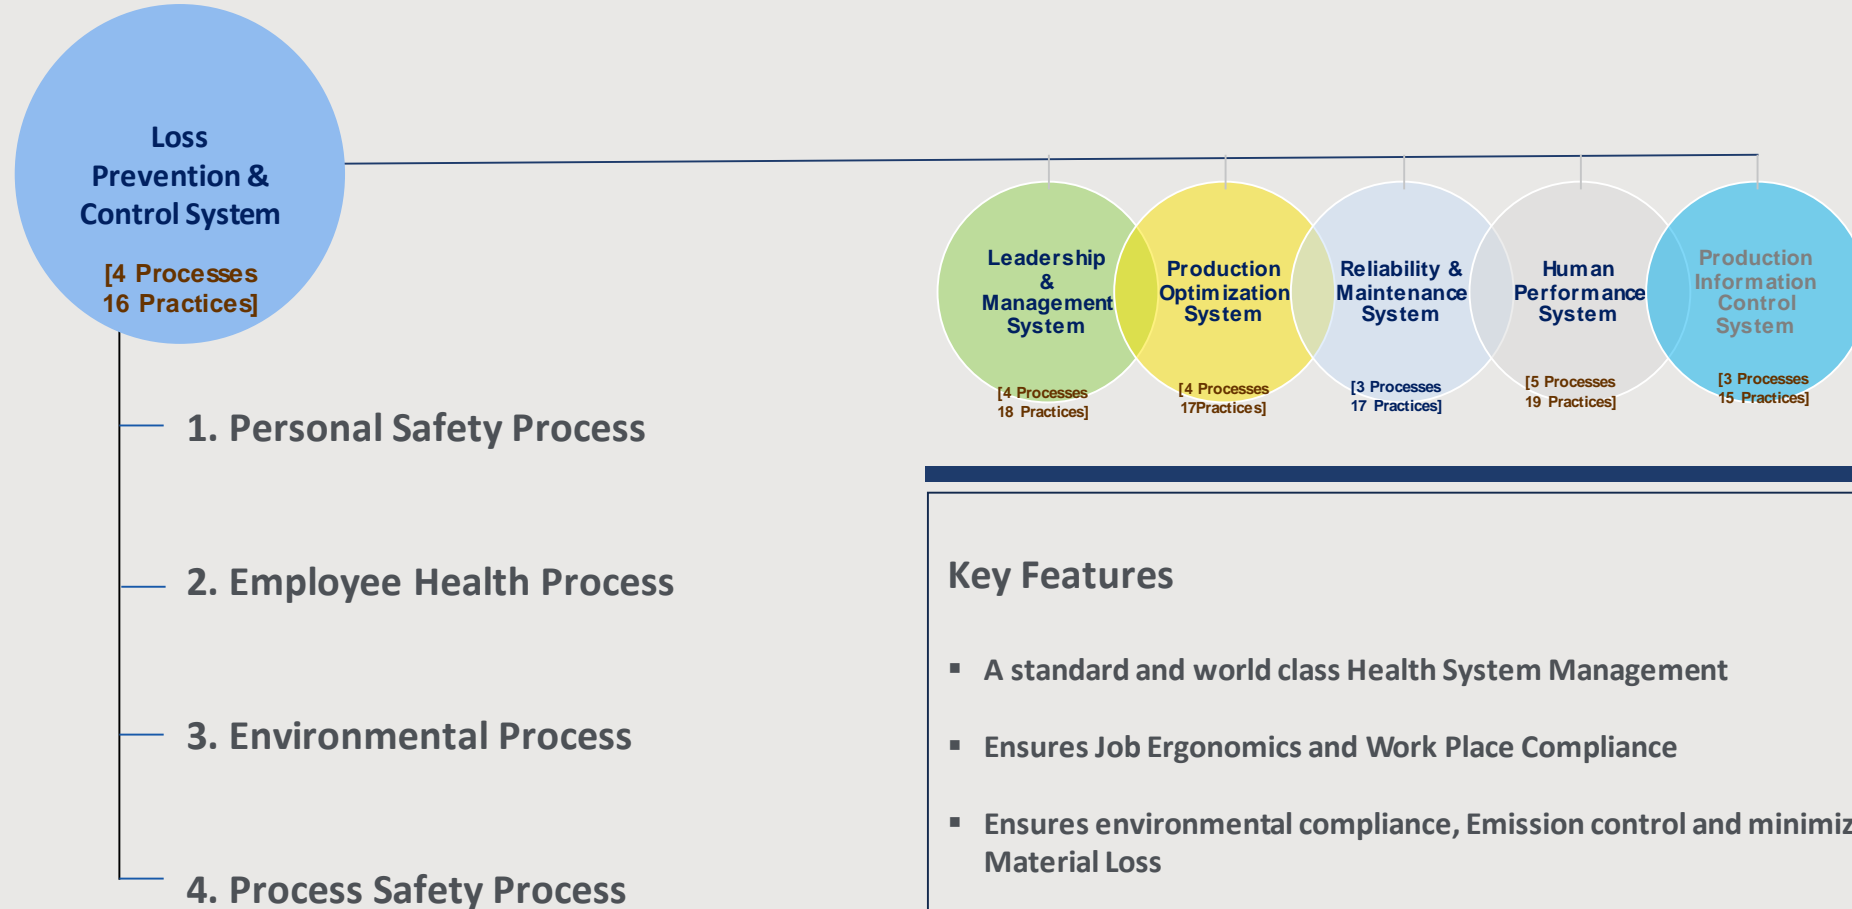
Loss Prevention & Control System

[4 Processes 16 Practices]

1. Personal Safety Process

2. Employee Health Process

3. Environmental Process

4. Process Safety Process

Leadership & Management System
[4 Processes 18 Practices]

Production Optimization System
[4 Processes 17Practices]

Reliability & Maintenance System
[3 Processes 17 Practices]

Human Performance System
[5 Processes 19 Practices]

Production Information Control System
[3 Processes 15 Practices]

Key Features

▪ A standard and world class Health System Management

▪ Ensures Job Ergonomics and Work Place Compliance

▪ Ensures environmental compliance, Emission control and minimiz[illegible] Material Loss